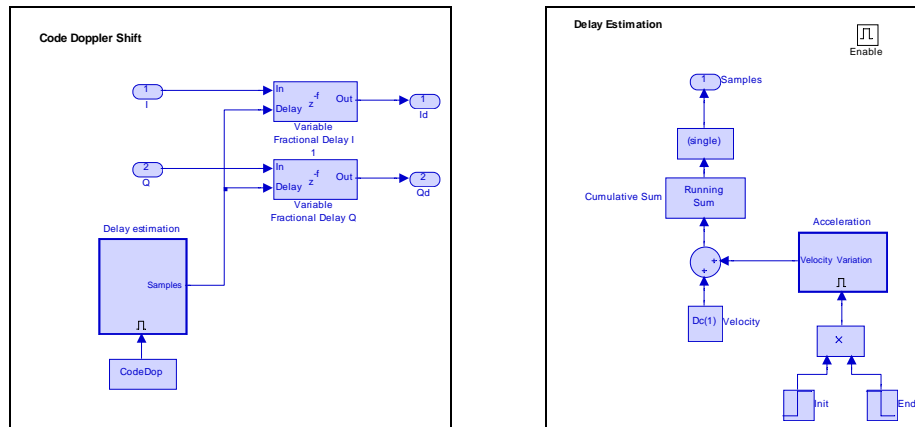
Code Doppler Shift

1
I

In
Delay $z^{-f}$
Out

1
Id

Variable
Fractional Delay I
1

2
Q

In
Delay $z^{-f}$
Out

2
Qd

Variable
Fractional Delay Q

Delay estimation

Samples

CodeDop

Delay Estimation

Enable

1
Samples

(single)

Cumulative Sum

Running
Sum

Acceleration

Velocity Variation

+
+

Dc(1)
Velocity

×

Init

End